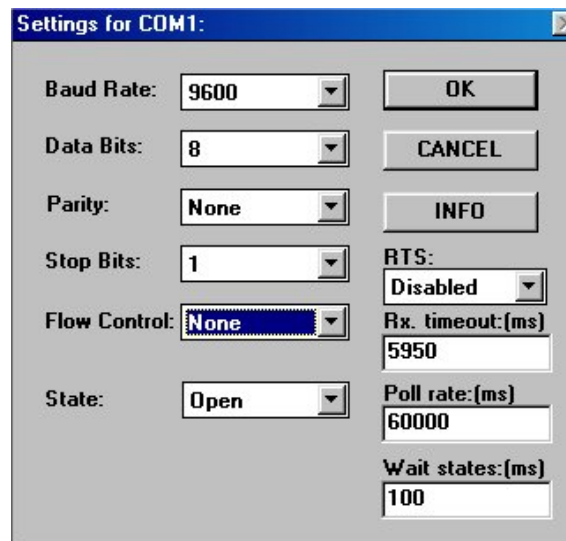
Settings for COM1:

Baud Rate: 9600

Data Bits: 8

Parity: None

Stop Bits: 1

Flow Control: None

State: Open

OK

CANCEL

INFO

RTS:
Disabled

Rx. timeout:(ms)
5950

Poll rate:(ms)
60000

Wait states:(ms)
100